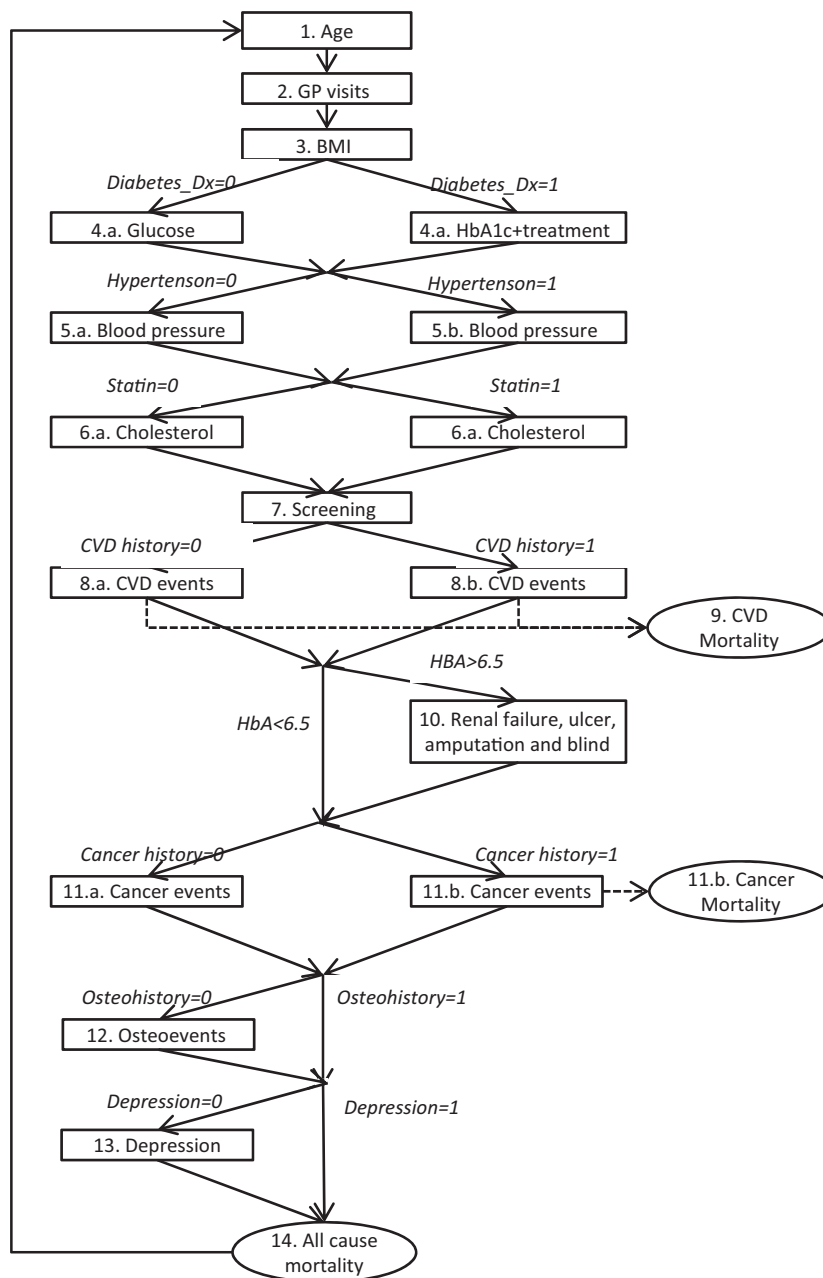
1. Age

2. GP visits

3. BMI

*Diabetes_Dx=0*

*Diabetes_Dx=1*

4.a. Glucose

4.a. HbA1c+treatment

*Hypertenson=0*

*Hypertenson=1*

5.a. Blood pressure

5.b. Blood pressure

*Statin=0*

*Statin=1*

6.a. Cholesterol

6.a. Cholesterol

7. Screening

*CVD history=0*

*CVD history=1*

8.a. CVD events

8.b. CVD events

9. CVD Mortality

*HBA>6.5*

*HbA<6.5*

10. Renal failure, ulcer, amputation and blind

*Cancer history=0*

*Cancer history=1*

11.a. Cancer events

11.b. Cancer events

11.b. Cancer Mortality

*Osteohistory=0*

*Osteohistory=1*

12. Osteoevents

*Depression=0*

*Depression=1*

13. Depression

14. All cause mortality